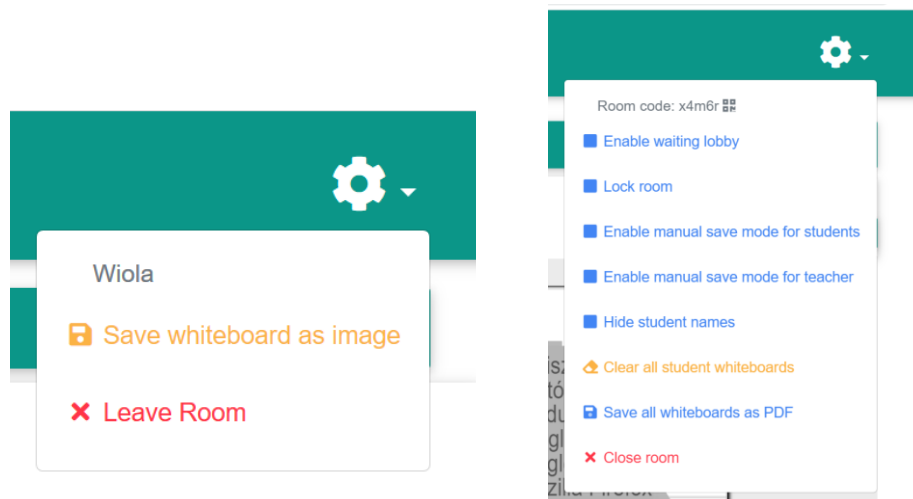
Wiola

Save whiteboard as image

Leave Room

Room code: x4m6r

Enable waiting lobby

Lock room

Enable manual save mode for students

Enable manual save mode for teacher

Hide student names

Clear all student whiteboards

Save all whiteboards as PDF

Close room